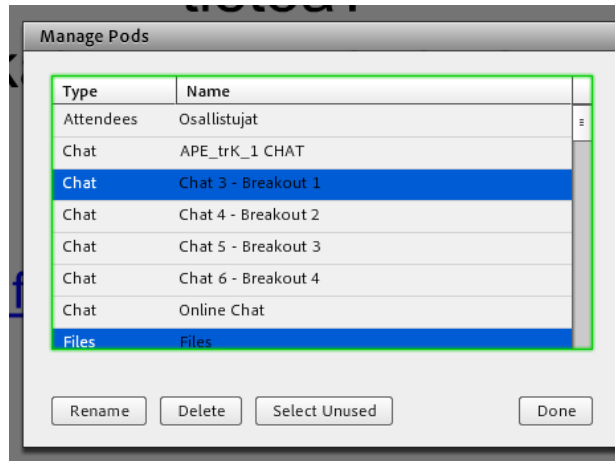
Manage Pods

| Type | Name |
|---|---|
| Attendees | Osallistujat |
| Chat | APE_trK_1 CHAT |
| Chat | Chat 3 - Breakout 1 |
| Chat | Chat 4 - Breakout 2 |
| Chat | Chat 5 - Breakout 3 |
| Chat | Chat 6 - Breakout 4 |
| Chat | Online Chat |
| Files | Files |

Rename Delete Select Unused Done